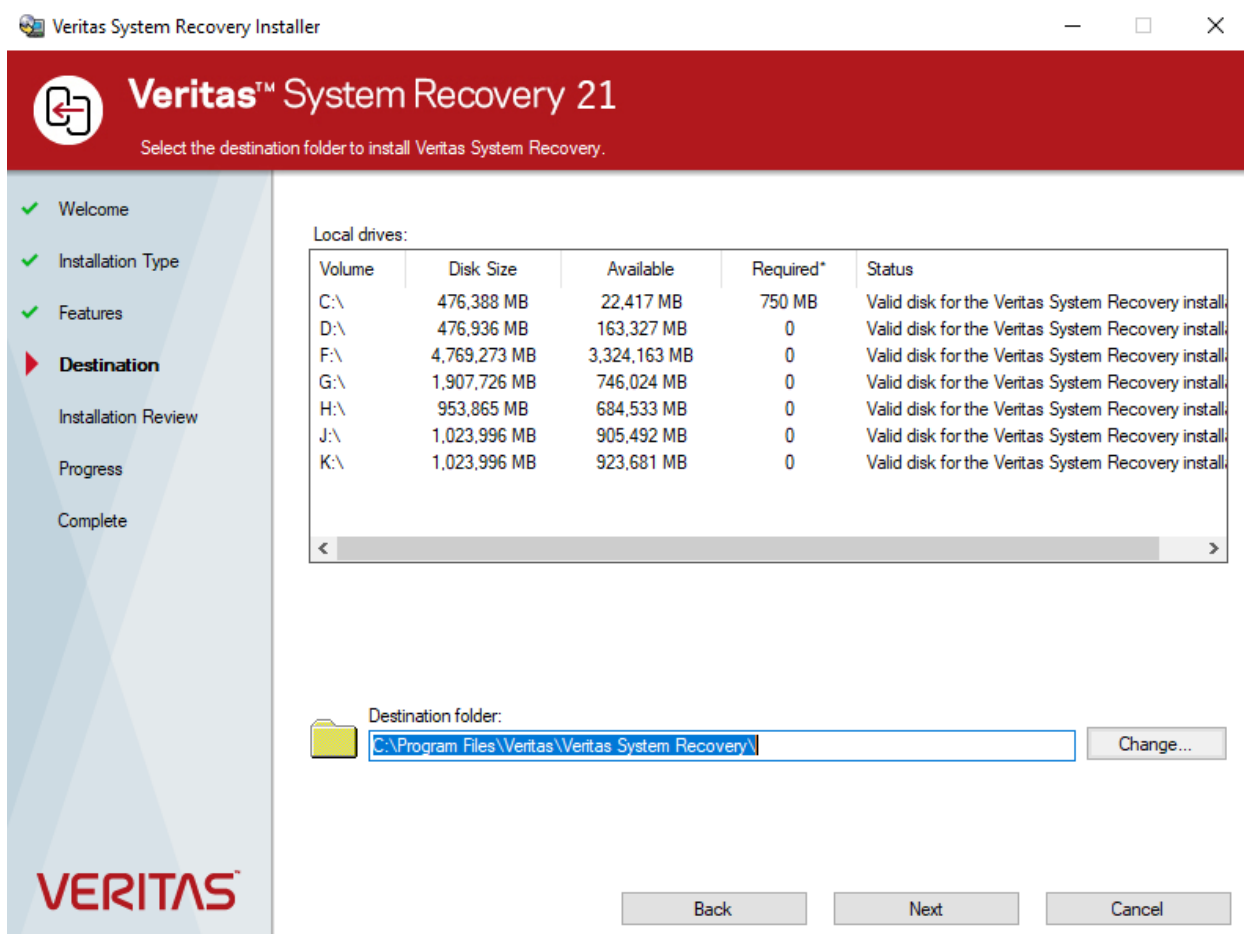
Veritas System Recovery Installer

Veritas™ System Recovery 21

Select the destination folder to install Veritas System Recovery.

Welcome

Installation Type

Features

Destination

Installation Review

Progress

Complete

Local drives:

| Volume | Disk Size | Available | Required* | Status |
|---|---|---|---|---|
| C:\ | 476,388 MB | 22,417 MB | 750 MB | Valid disk for the Veritas System Recovery install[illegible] |
| D:\ | 476,936 MB | 163,327 MB | 0 | Valid disk for the Veritas System Recovery install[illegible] |
| F:\ | 4,769,273 MB | 3,324,163 MB | 0 | Valid disk for the Veritas System Recovery install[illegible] |
| G:\ | 1,907,726 MB | 746,024 MB | 0 | Valid disk for the Veritas System Recovery install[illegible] |
| H:\ | 953,865 MB | 684,533 MB | 0 | Valid disk for the Veritas System Recovery install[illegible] |
| J:\ | 1,023,996 MB | 905,492 MB | 0 | Valid disk for the Veritas System Recovery install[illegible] |
| K:\ | 1,023,996 MB | 923,681 MB | 0 | Valid disk for the Veritas System Recovery install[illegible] |

Destination folder:

C:\Program Files\Veritas\Veritas System Recovery\

Change...

VERITAS

Back

Next

Cancel